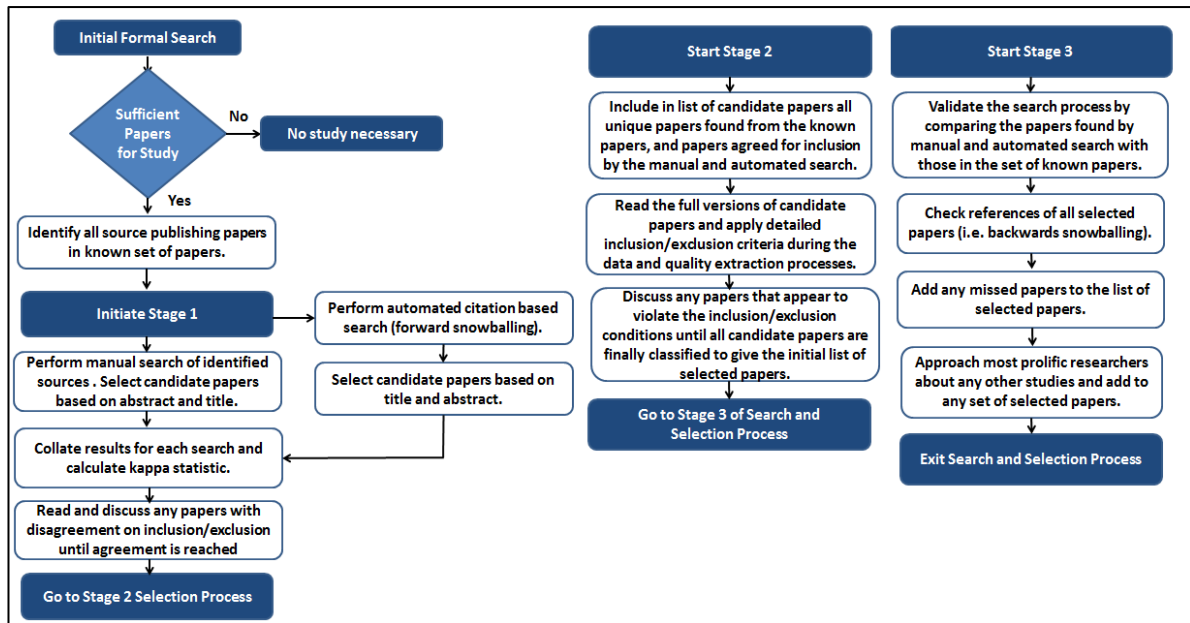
Initial Formal Search

Sufficient Papers for Study

No

No study necessary

Yes

Identify all source publishing papers in known set of papers.

Initiate Stage 1

Perform automated citation based search (forward snowballing).

Select candidate papers based on title and abstract.

Perform manual search of identified sources . Select candidate papers based on abstract and title.

Collate results for each search and calculate kappa statistic.

Read and discuss any papers with disagreement on inclusion/exclusion until agreement is reached

Go to Stage 2 Selection Process

Start Stage 2

Include in list of candidate papers all unique papers found from the known papers, and papers agreed for inclusion by the manual and automated search.

Read the full versions of candidate papers and apply detailed inclusion/exclusion criteria during the data and quality extraction processes.

Discuss any papers that appear to violate the inclusion/exclusion conditions until all candidate papers are finally classified to give the initial list of selected papers.

Go to Stage 3 of Search and Selection Process

Start Stage 3

Validate the search process by comparing the papers found by manual and automated search with those in the set of known papers.

Check references of all selected papers (i.e. backwards snowballing).

Add any missed papers to the list of selected papers.

Approach most prolific researchers about any other studies and add to any set of selected papers.

Exit Search and Selection Process